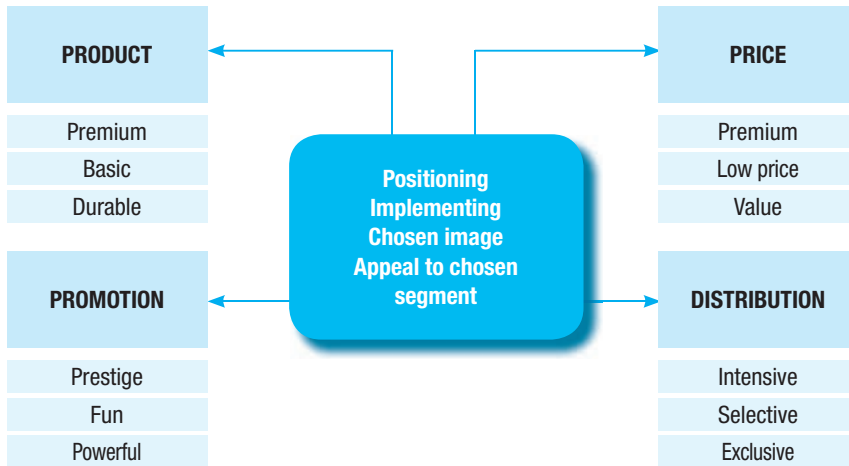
PRODUCT

Premium

Basic

Durable

PRICE

Premium

Low price

Value

Positioning
Implementing
Chosen image
Appeal to chosen segment

PROMOTION

Prestige

Fun

Powerful

DISTRIBUTION

Intensive

Selective

Exclusive